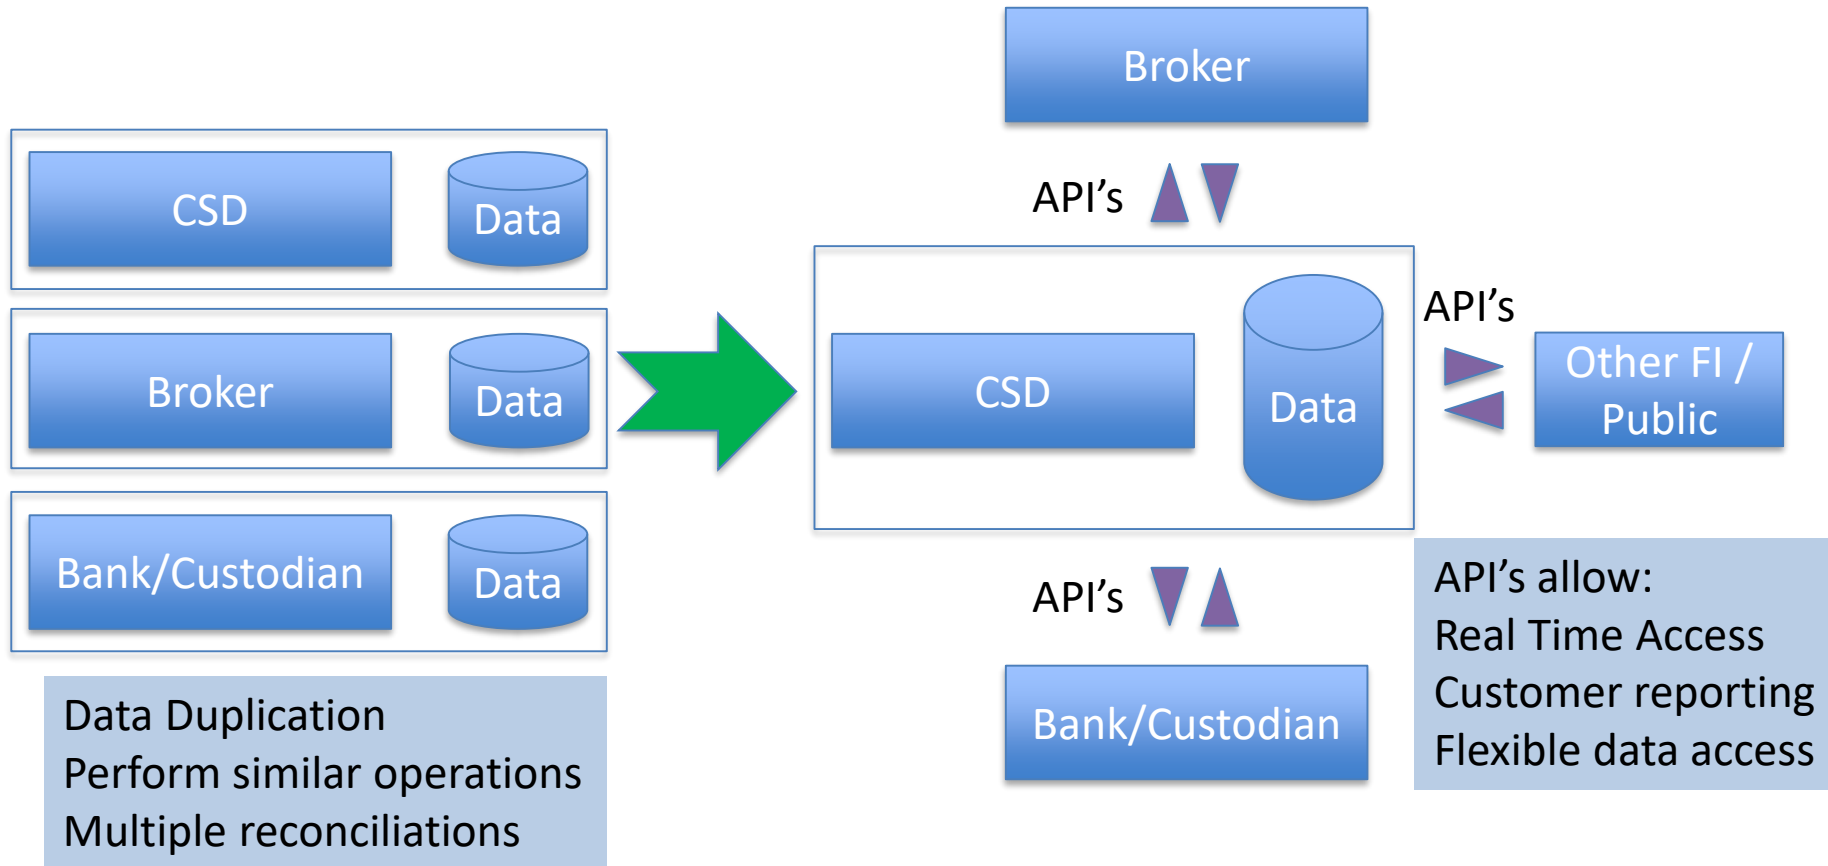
CSD

Data

Broker

Data

Bank/Custodian

Data

Data Duplication
Perform similar operations
Multiple reconciliations

Broker

API’s

CSD

Data

API’s

Other FI / Public

API’s

Bank/Custodian

API’s allow:
Real Time Access
Customer reporting
Flexible data access